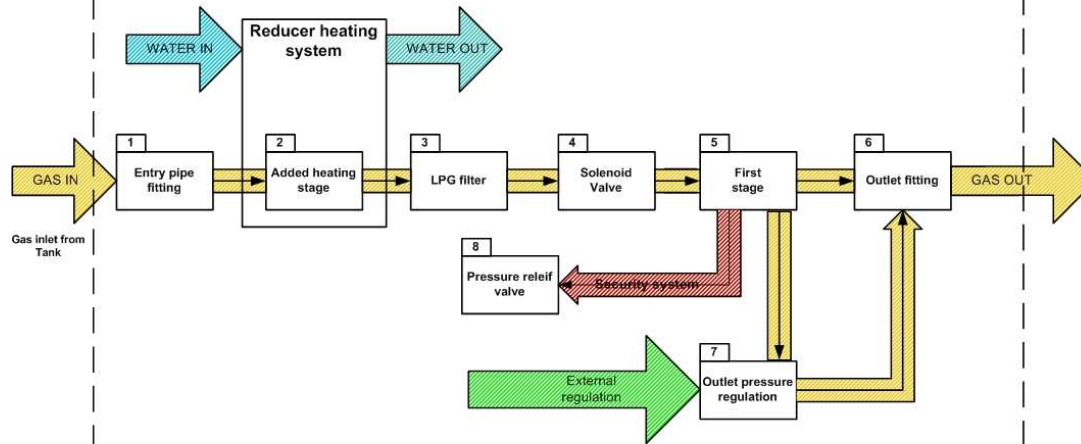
WATER IN

Reducer heating system

WATER OUT

GAS IN

Gas inlet from Tank

1
Entry pipe fitting

2
Added heating stage

3
LPG filter

4
Solenoid Valve

5
First stage

6
Outlet fitting

GAS OUT

8
Pressure releif valve

Security system

7
Outlet pressure regulation

External regulation